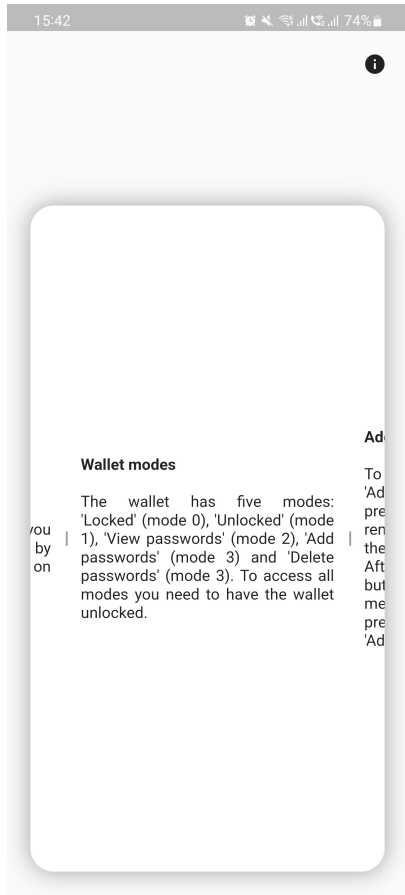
15:42 74%

you
by
on

Wallet modes

The wallet has five modes: 'Locked' (mode 0), 'Unlocked' (mode 1), 'View passwords' (mode 2), 'Add passwords' (mode 3) and 'Delete passwords' (mode 3). To access all modes you need to have the wallet unlocked.

Ad

To
'Ad
pre
ren
the
Aft
but
me
pre
'Ad